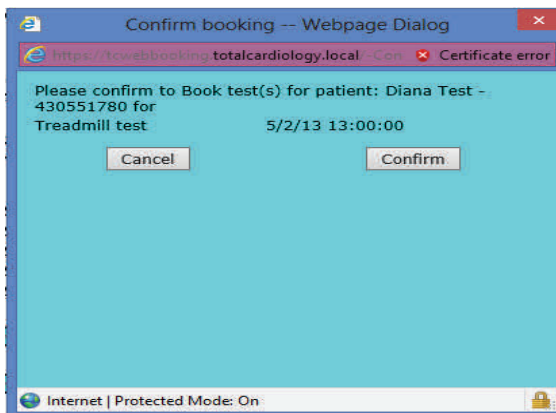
Confirm booking -- Webpage Dialog

https://tcwebbooking.totalcardiology.local -Con Certificate error

Please confirm to Book test(s) for patient: Diana Test - 430551780 for

Treadmill test 5/2/13 13:00:00

Cancel

Confirm

Internet | Protected Mode: On